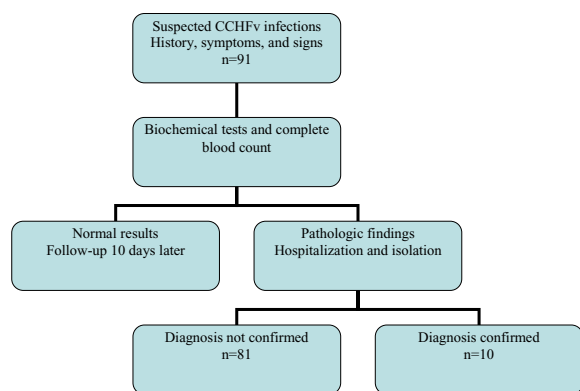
Suspected CCHFv infections
History, symptoms, and signs
n=91

Biochemical tests and complete blood count

Normal results
Follow-up 10 days later

Pathologic findings
Hospitalization and isolation

Diagnosis not confirmed
n=81

Diagnosis confirmed
n=10